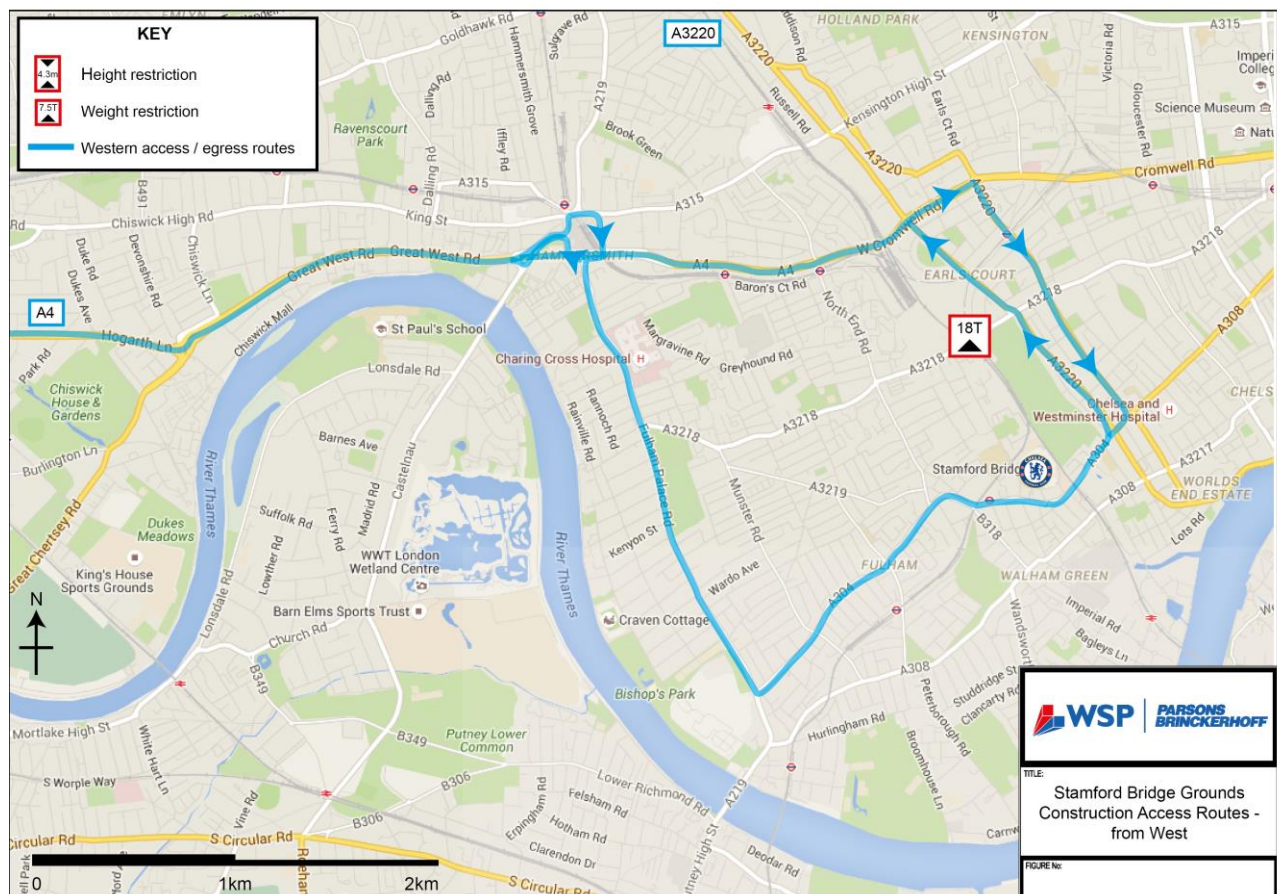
KEY

4.3m Height restriction

7.5T Weight restriction

Western access / egress routes

A3220

A4

18T

HOLLAND PARK
KENSINGTON
Goldhawk Rd
Hammersmith Grove
Sulgrave Rd
Addison Rd
A315
Imperial College
Kensington High St
Earls Ct Rd
Victoria Rd
Gloucester Rd
Science Museum
Natu
Ravenscourt Park
Dalling Rd
Iffley Rd
A219
Brook Green
Russell Rd
A3220
Cromwell Rd
B491
A315
Chiswick High Rd
King St
A315
W Cromwell Rd
A3220
Duke Rd
Devonshire Rd
Chiswick Ln
Great West Rd
Great West Rd
HAMMERSMITH
A4
A4
Baron's Ct Rd
EARLS COURT
A3218
A3218
Dukes Ave
Hogarth Ln
Chiswick Mall
St Paul's School
North End Rd
A308
Park Rd
Margravine Rd
Charing Cross Hospital
Greyhound Rd
A3218
A3220
Chiswick House & Gardens
Lonsdale Rd
CHELS
Chelsea and Westminster Hospital
Barnes Ave
Rannoch Rd
Rainville Rd
Fulham Palace Rd
A3218
A3218
Burlington Ln
Castelnau
Stamford Bridge
A304
A3217
WORLDS END ESTATE
River Thames
A3219
A308
Suffolk Rd
Ferry Rd
Madrid Rd
Munster Rd
B318
Dukes Meadows
Kenyon St
Lots Rd
Great Chertsey Rd
Lowther Rd
WWT London Wetland Centre
River Thames
FULHAM
WALHAM GREEN
King's House Sports Grounds
Wardo Ave
A304
Barn Elms Sports Trust
Craven Cottage
Imperial Rd
Wandsworth
Lonsdale Rd
Church Rd
Bagleys Ln
B349
A308
Studdridge St
Clancarty Rd
Bishop's Park
Mortlake High St
Hurlingham Rd
Peterborough Rd
Broomhouse Ln
B349
Putney Lower Common
White Hart Ln
S Worple Way
B306
Lower Richmond Rd
Vine Rd
Erpingham Rd
Felsham Rd
Hotham Rd
A219
B306
Circular Rd
S Circular Rd
Clarendon Dr
Putney High St
Deodar Rd
Carnw
S Circular Rd
Reeham
N
0
1km
2km

WSP | PARSONS BRINCKERHOFF

TITLE:
Stamford Bridge Grounds Construction Access Routes - from West

FIGURE No: